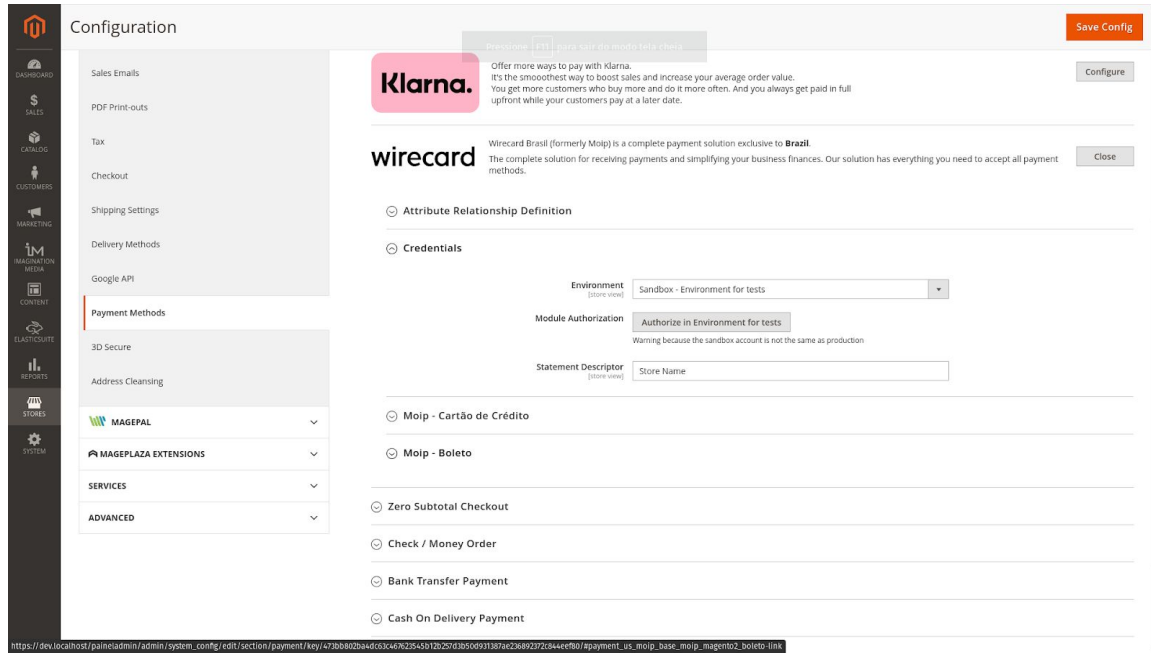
DASHBOARD
SALES
CATALOG
CUSTOMERS
MARKETING
IMAGINATION MEDIA
CONTENT
ELASTICSUITE
REPORTS
STORES
SYSTEM

Configuration

Pressione F11 para sair do modo tela cheia

Save Config

Sales Emails
PDF Print-outs
Tax
Checkout
Shipping Settings
Delivery Methods
Google API
Payment Methods
3D Secure
Address Cleansing
MAGEPAL
MAGEPLAZA EXTENSIONS
SERVICES
ADVANCED

Klarna.
Offer more ways to pay with Klarna.
It's the smooothest way to boost sales and increase your average order value.
You get more customers who buy more and do it more often. And you always get paid in full upfront while your customers pay at a later date.

Configure

wirecard
Wirecard Brasil (formerly Moip) is a complete payment solution exclusive to Brazil.
The complete solution for receiving payments and simplifying your business finances. Our solution has everything you need to accept all payment methods.

Close

Attribute Relationship Definition

Credentials

Environment [store view] Sandbox - Environment for tests

Module Authorization Authorize in Environment for tests
Warning because the sandbox account is not the same as production

Statement Descriptor [store view] Store Name

Moip - Cartão de Crédito

Moip - Boleto

Zero Subtotal Checkout

Check / Money Order

Bank Transfer Payment

Cash On Delivery Payment

https://dev.localhost/paineladmin/admin/system_config/edit/section/payment/key/473bb802ba4dc63c467623545b12b257d3b50d931387ae236892372c844eef80/#payment_us_moip_base_moip_magento2_boleto-link